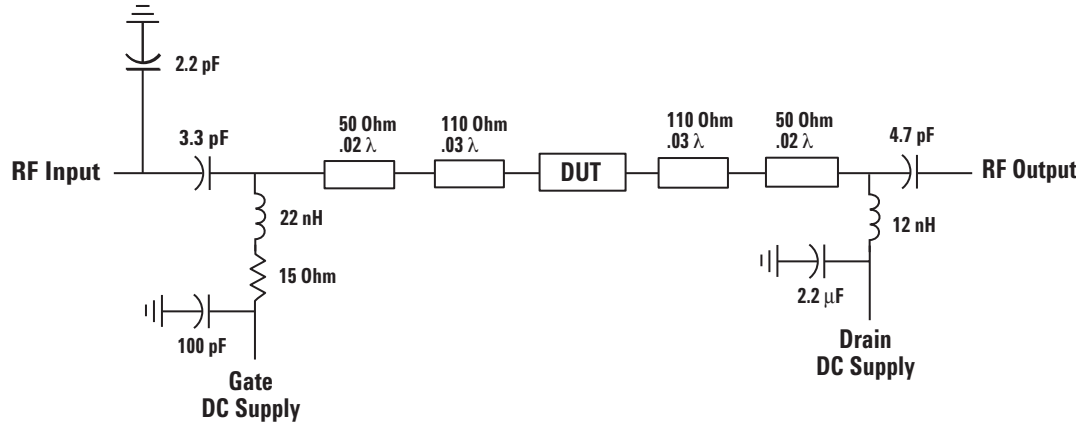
2.2 pF

3.3 pF

50 Ohm
.02 $\lambda$

110 Ohm
.03 $\lambda$

110 Ohm
.03 $\lambda$

50 Ohm
.02 $\lambda$

4.7 pF

RF Input

DUT

RF Output

22 nH

15 Ohm

100 pF

Gate
DC Supply

12 nH

2.2 $\mu$F

Drain
DC Supply